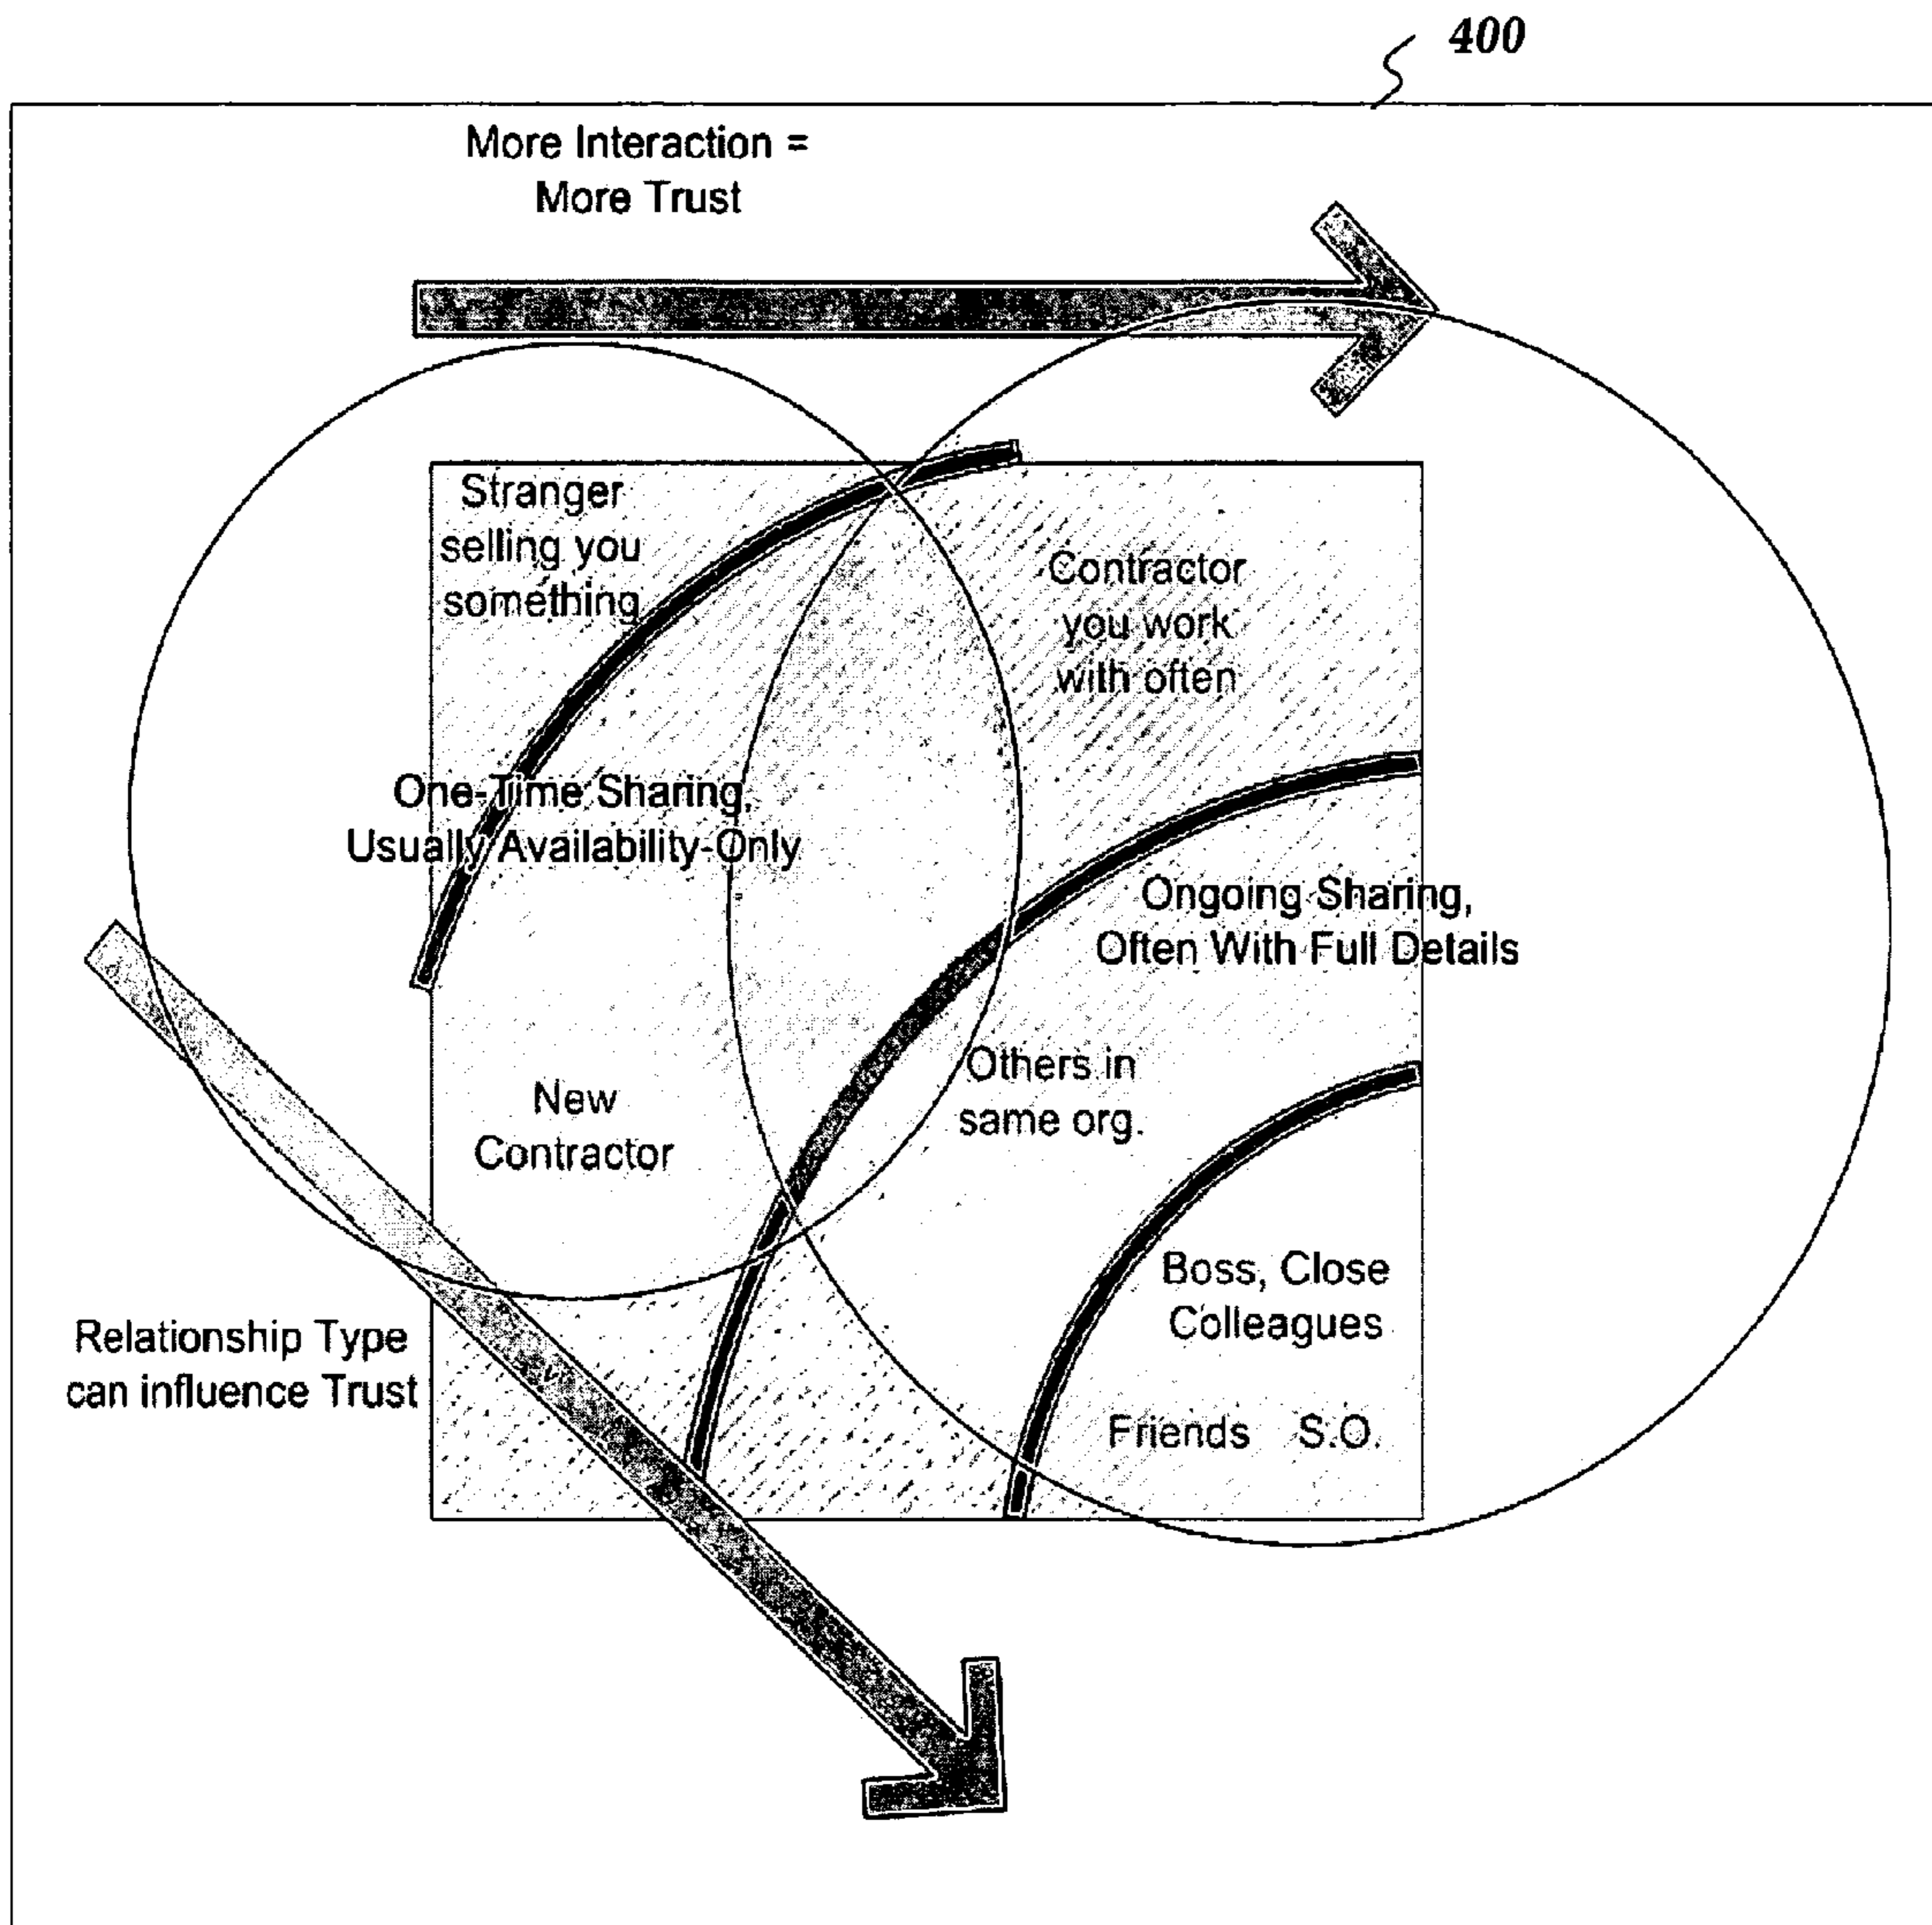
400

More Interaction = More Trust

Stranger selling you something

Contractor you work with often

One-Time Sharing, Usually Availability-Only

Ongoing Sharing, Often With Full Details

Others in same org.

New Contractor

Boss, Close Colleagues

Relationship Type can influence Trust

Friends S.O.